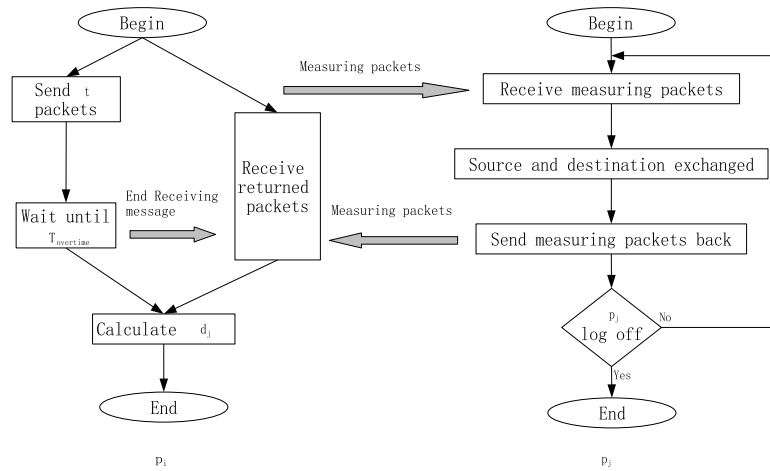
Begin

Send $t$ packets

Wait until $T_{overtime}$

End Receiving message

Receive returned packets

Calculate $d_j$

End

$p_i$

Measuring packets

Measuring packets

Begin

Receive measuring packets

Source and destination exchanged

Send measuring packets back

$p_j$ log off

No

Yes

End

$p_j$